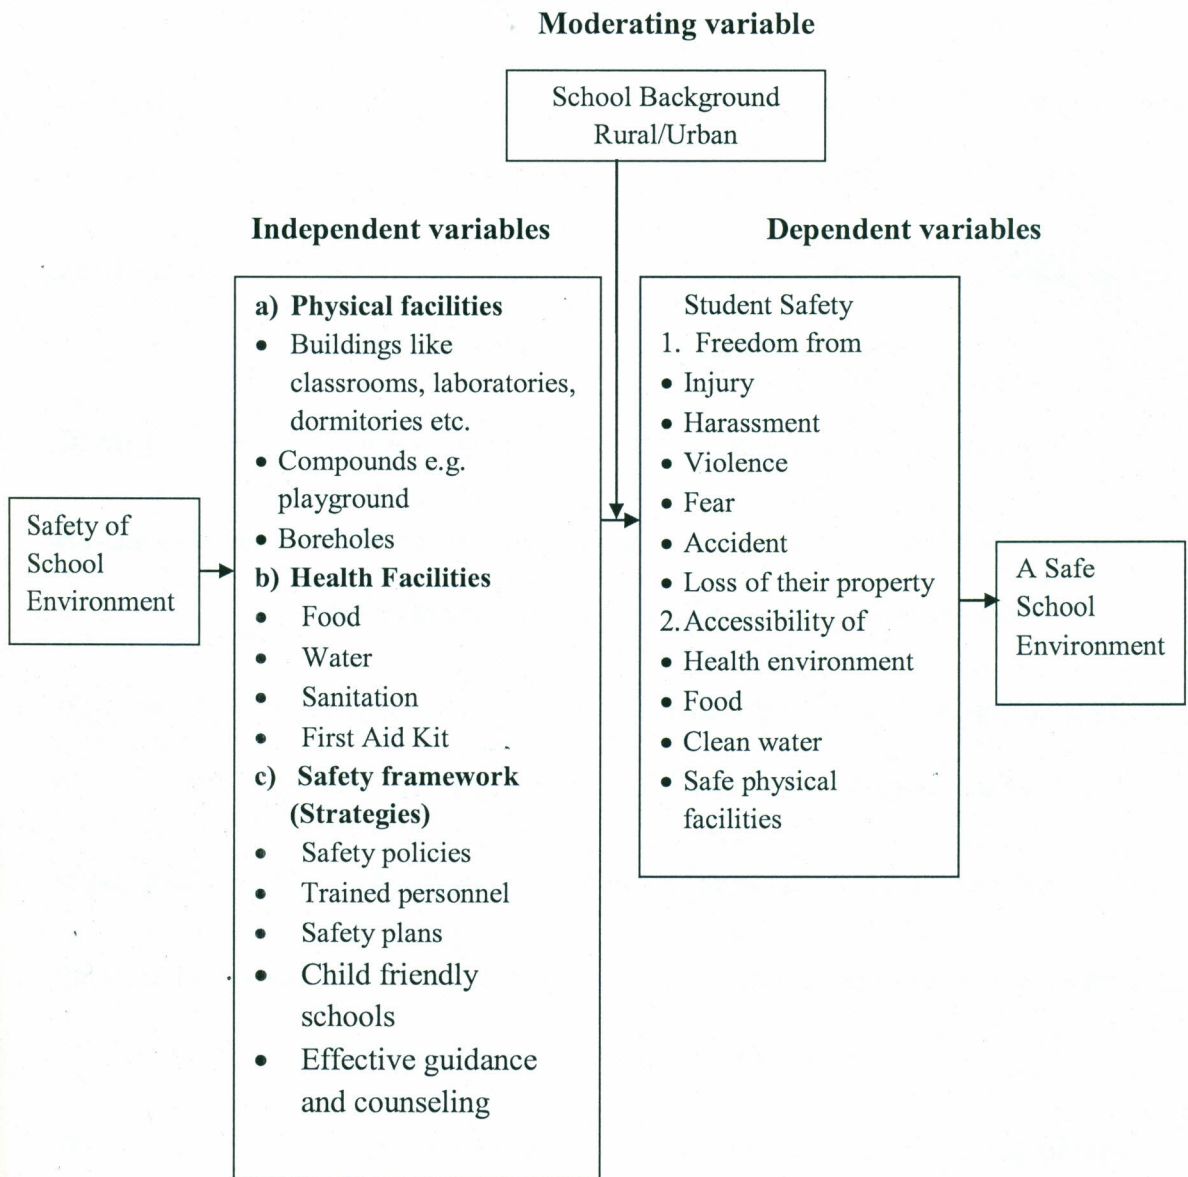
Moderating variable

School Background
Rural/Urban

Independent variables

Dependent variables

Safety of School Environment

a) Physical facilities
- Buildings like classrooms, laboratories, dormitories etc.
- Compounds e.g. playground
- Boreholes

b) Health Facilities
- Food
- Water
- Sanitation
- First Aid Kit

c) Safety framework (Strategies)
- Safety policies
- Trained personnel
- Safety plans
- Child friendly schools
- Effective guidance and counseling

Student Safety
1. Freedom from
- Injury
- Harassment
- Violence
- Fear
- Accident
- Loss of their property

2. Accessibility of
- Health environment
- Food
- Clean water
- Safe physical facilities

A Safe School Environment